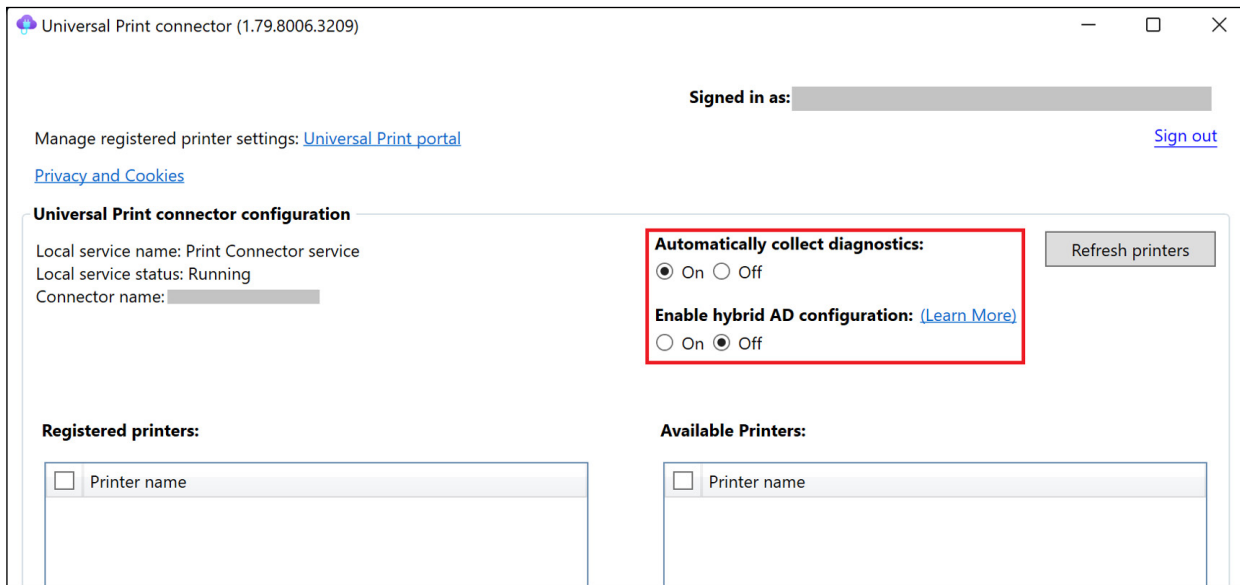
Universal Print connector (1.79.8006.3209)

Signed in as:

Manage registered printer settings: Universal Print portal

Sign out

Privacy and Cookies

Universal Print connector configuration

Local service name: Print Connector service
Local service status: Running
Connector name:

Automatically collect diagnostics:
On Off

Enable hybrid AD configuration: (Learn More)
On Off

Refresh printers

Registered printers:

| Printer name |
|---|

Available Printers:

| Printer name |
|---|